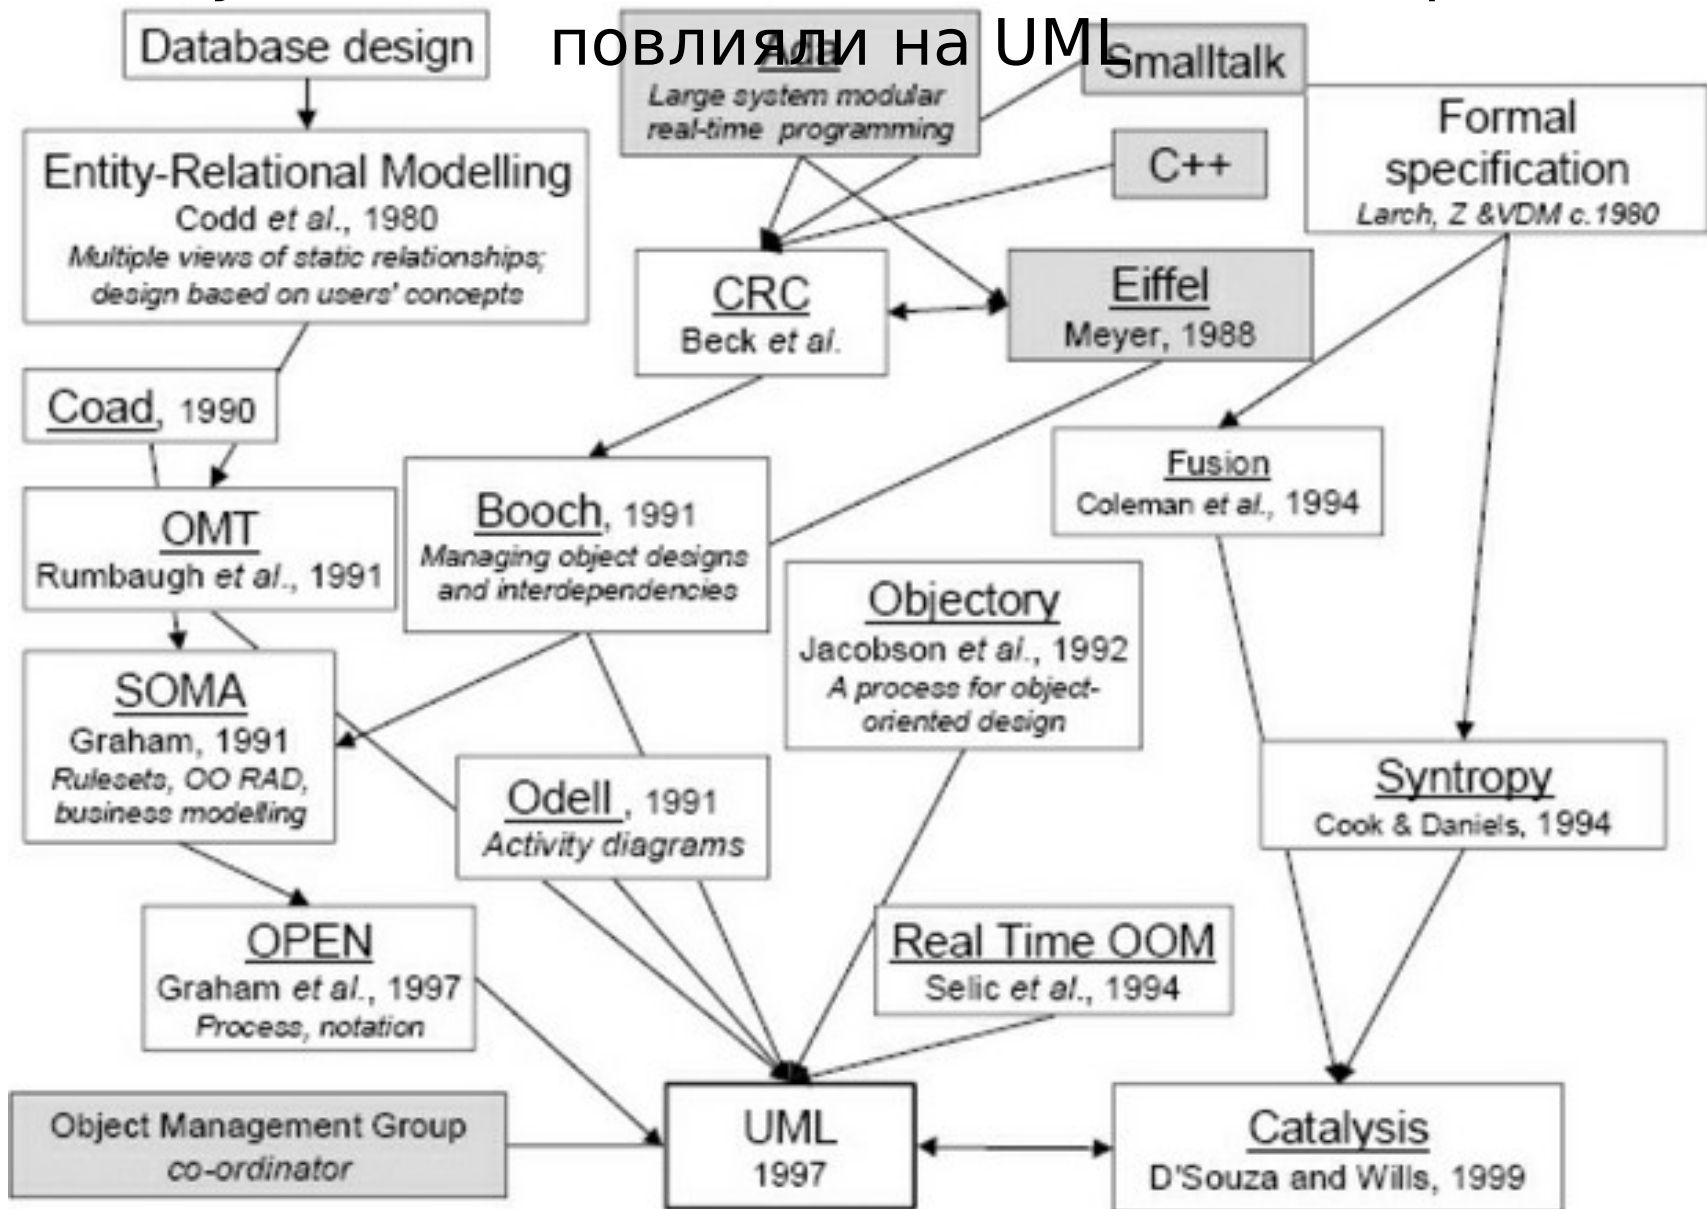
повлияли на UML

Database design

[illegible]
Large system modular real-time programming

Smalltalk

C++

Formal specification
Larch, Z &VDM c.1980

Entity-Relational Modelling
Codd et al., 1980
Multiple views of static relationships; design based on users' concepts

CRC
Beck et al.

Eiffel
Meyer, 1988

Coad, 1990

Fusion
Coleman et al., 1994

OMT
Rumbaugh et al., 1991

Booch, 1991
Managing object designs and interdependencies

Objectory
Jacobson et al., 1992
A process for object-oriented design

SOMA
Graham, 1991
Rulesets, OO RAD, business modelling

Odell, 1991
Activity diagrams

Syntropy
Cook & Daniels, 1994

OPEN
Graham et al., 1997
Process, notation

Real Time OOM
Selic et al., 1994

Object Management Group
co-ordinator

UML
1997

Catalysis
D'Souza and Wills, 1999